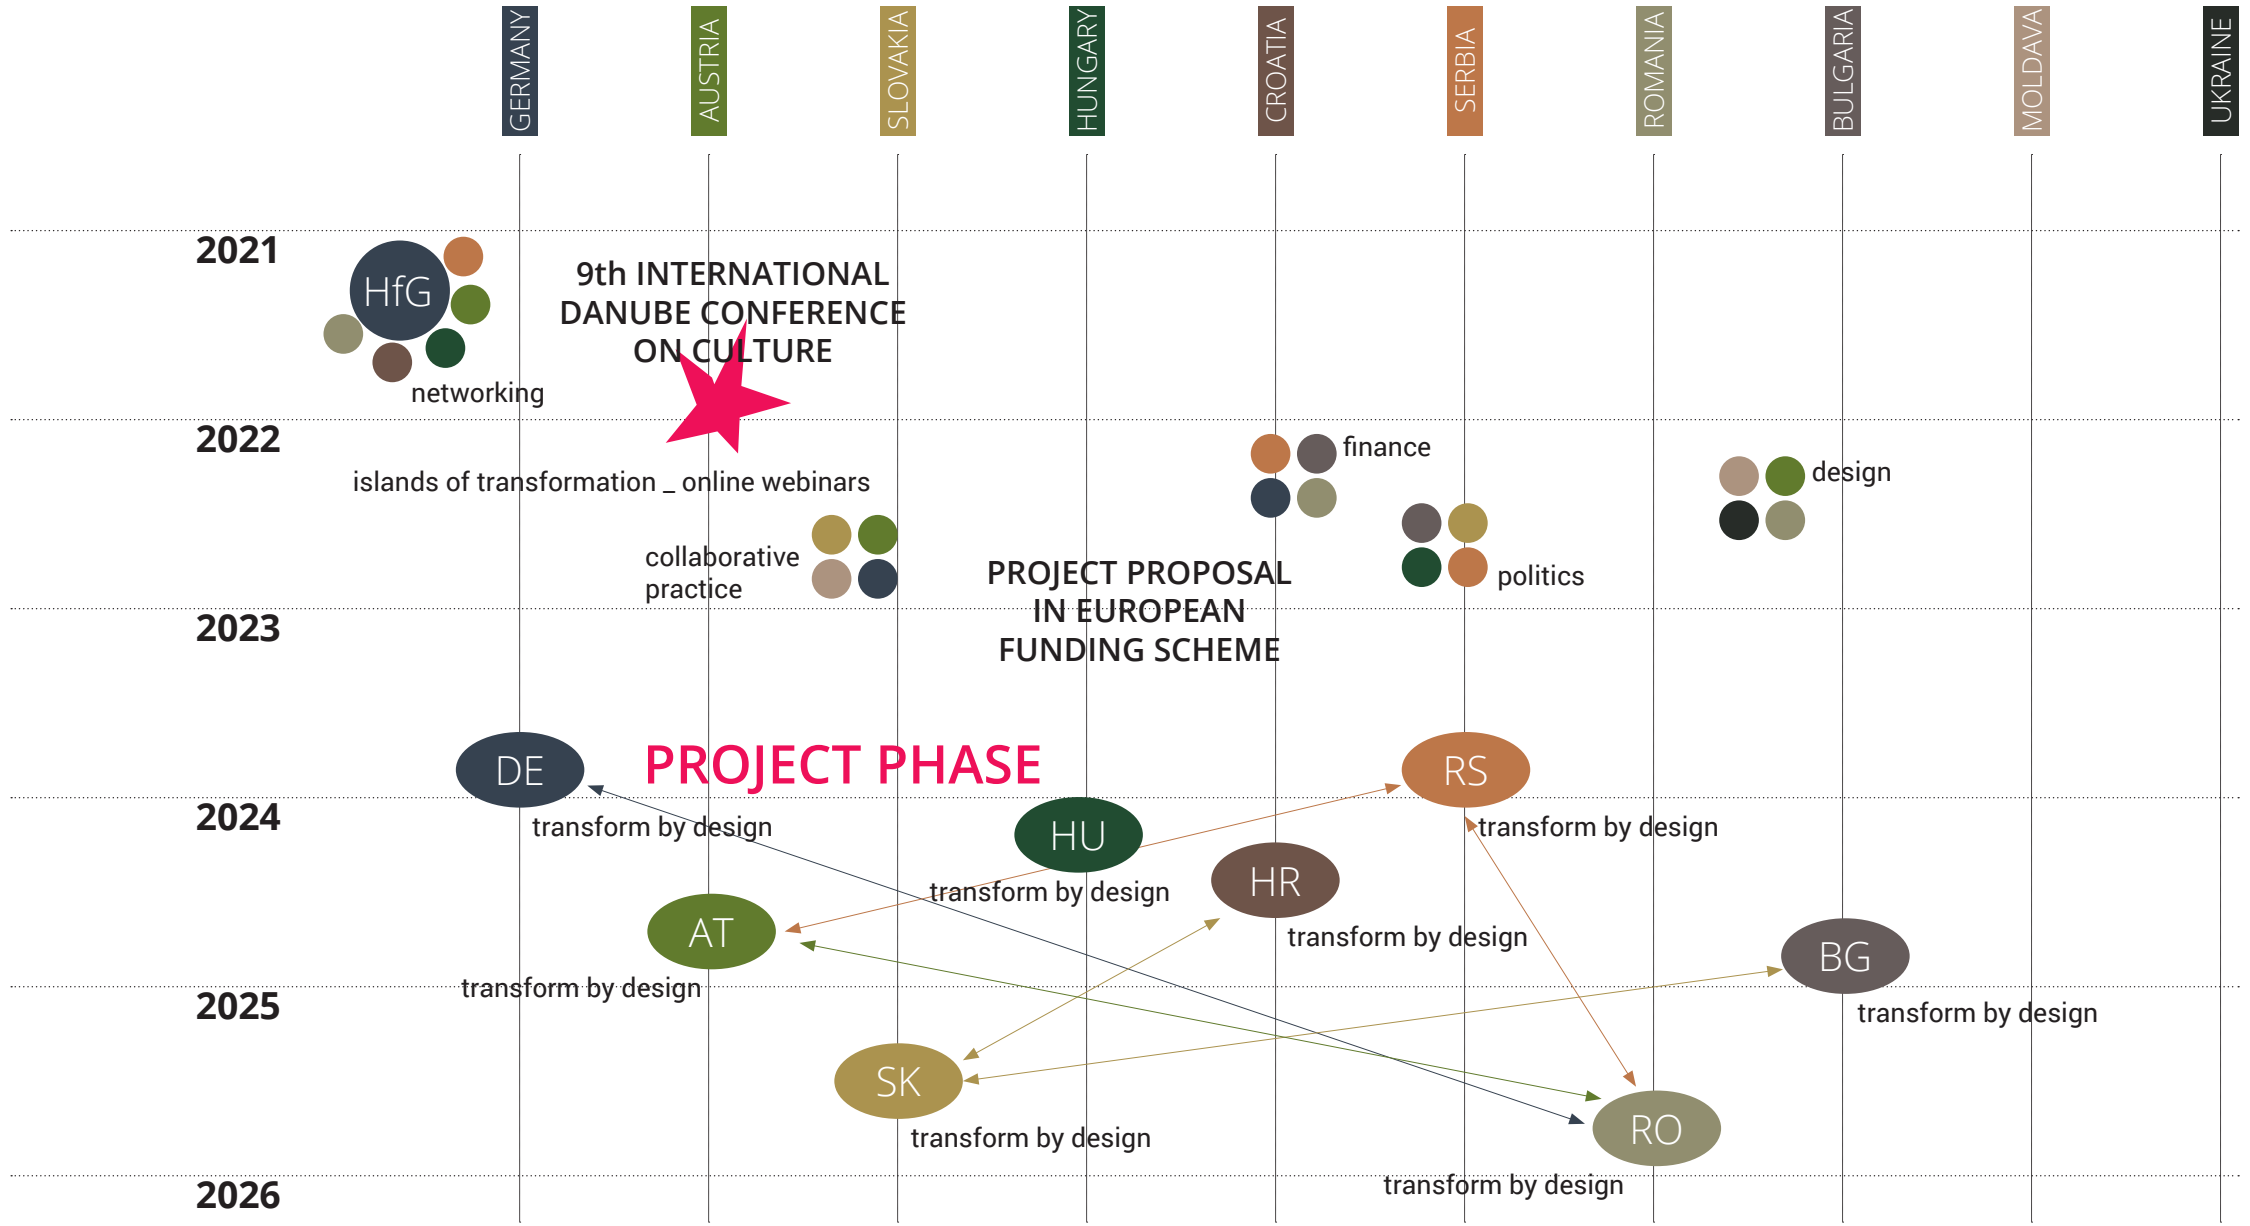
GERMANY AUSTRIA SLOVAKIA HUNGARY CROATIA SERBIA ROMANIA BULGARIA MOLDAVA UKRAINE

2021

HfG

networking

9th INTERNATIONAL DANUBE CONFERENCE ON CULTURE

2022

islands of transformation _ online webinars

finance

design

collaborative practice

politics

PROJECT PROPOSAL IN EUROPEAN FUNDING SCHEME

2023

DE

PROJECT PHASE

RS

2024

transform by design

HU

transform by design

transform by design

HR

AT

transform by design

transform by design

BG

2025

transform by design

SK

transform by design

RO

2026

transform by design